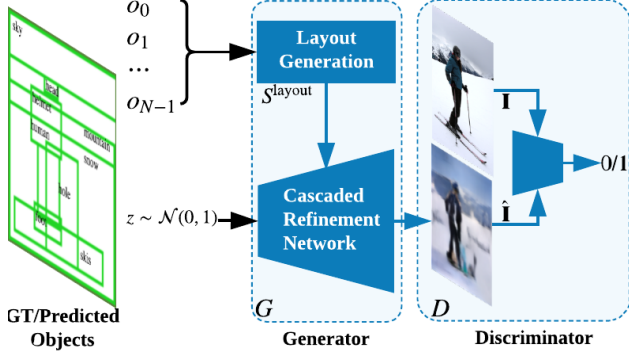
sky

head

helmet

human

mountain

snow

pole

feet

skis

GT/Predicted Objects

$o_0$
$o_1$
$\dots$
$o_{N-1}$

Layout Generation

$S^{\text{layout}}$

$z \sim \mathcal{N}(0, 1)$

Cascaded Refinement Network

$G$

Generator

$\mathbf{I}$

$\hat{\mathbf{I}}$

0/1

$D$

Discriminator